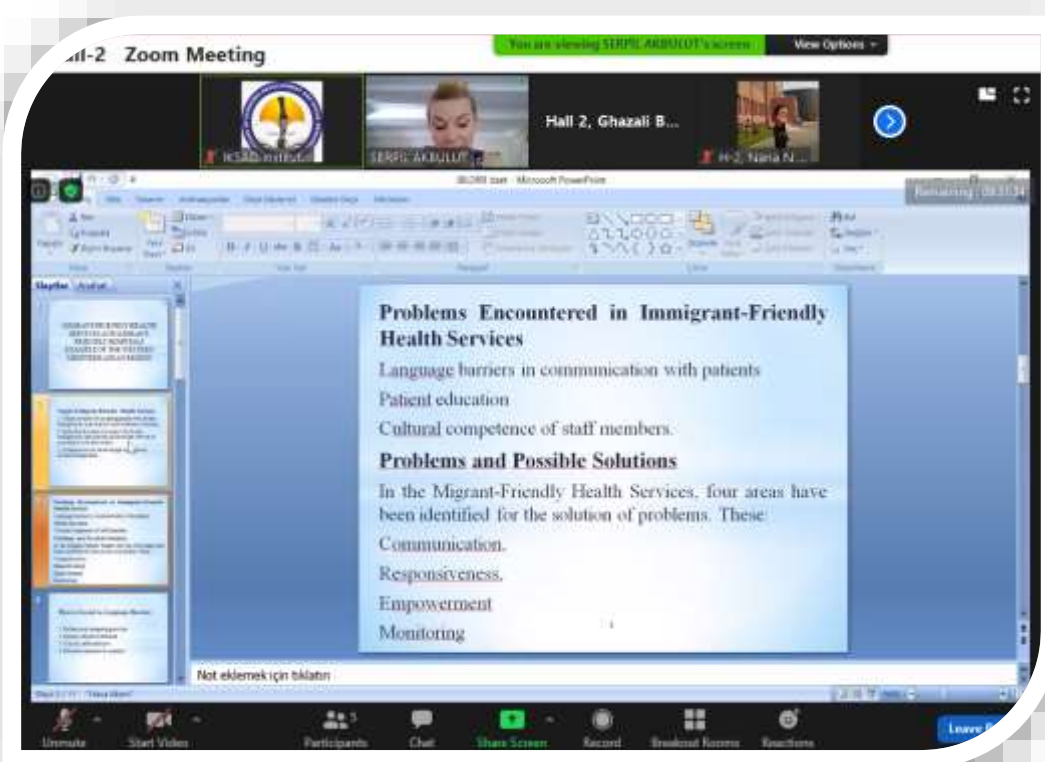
all-2 Zoom Meeting

You are viewing SERPIL AKBULUT's screen

View Options

IKSAD Institute

SERPIL AKBULUT

Hall 2, Ghazali B...

H-2, Naria N...

Microsoft PowerPoint

Remaining: 00:11:34

Slaytlar Anahat

Problems Encountered in Immigrant-Friendly Health Services

Language barriers in communication with patients

Patient education

Cultural competence of staff members.

Problems and Possible Solutions

In the Migrant-Friendly Health Services, four areas have been identified for the solution of problems. These:

Communication.

Responsiveness.

Empowerment

Monitoring

Not eklemek için tıklatın

Unmute

Start Video

Participants

Chat

Share Screen

Record

Breakout Rooms

Reactions

Leave